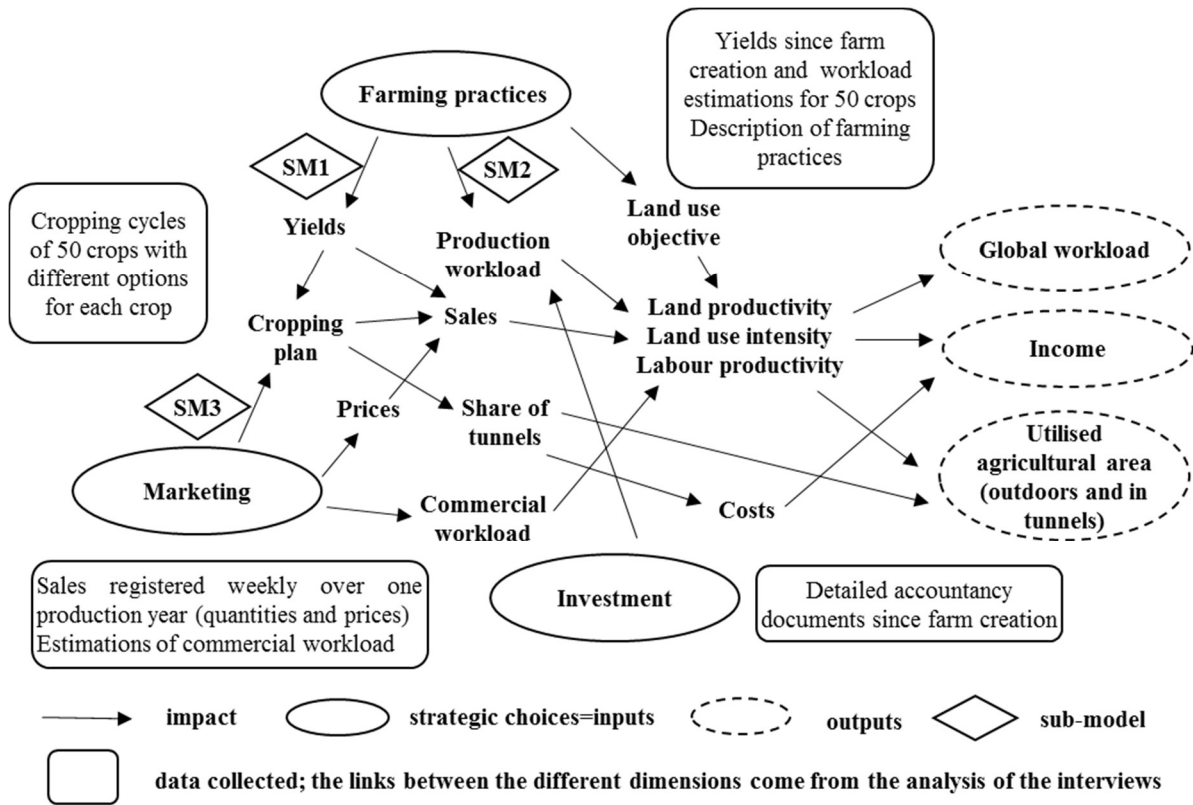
Yields since farm creation and workload estimations for 50 crops
Description of farming practices

Farming practices

SM1

SM2

Cropping cycles of 50 crops with different options for each crop

Yields

Production workload

Land use objective

Global workload

Cropping plan

Sales

Land productivity
Land use intensity
Labour productivity

Income

SM3

Prices

Share of tunnels

Utilised agricultural area (outdoors and in tunnels)

Marketing

Commercial workload

Costs

Sales registered weekly over one production year (quantities and prices)
Estimations of commercial workload

Investment

Detailed accountancy documents since farm creation

impact

strategic choices=inputs

outputs

sub-model

data collected; the links between the different dimensions come from the analysis of the interviews